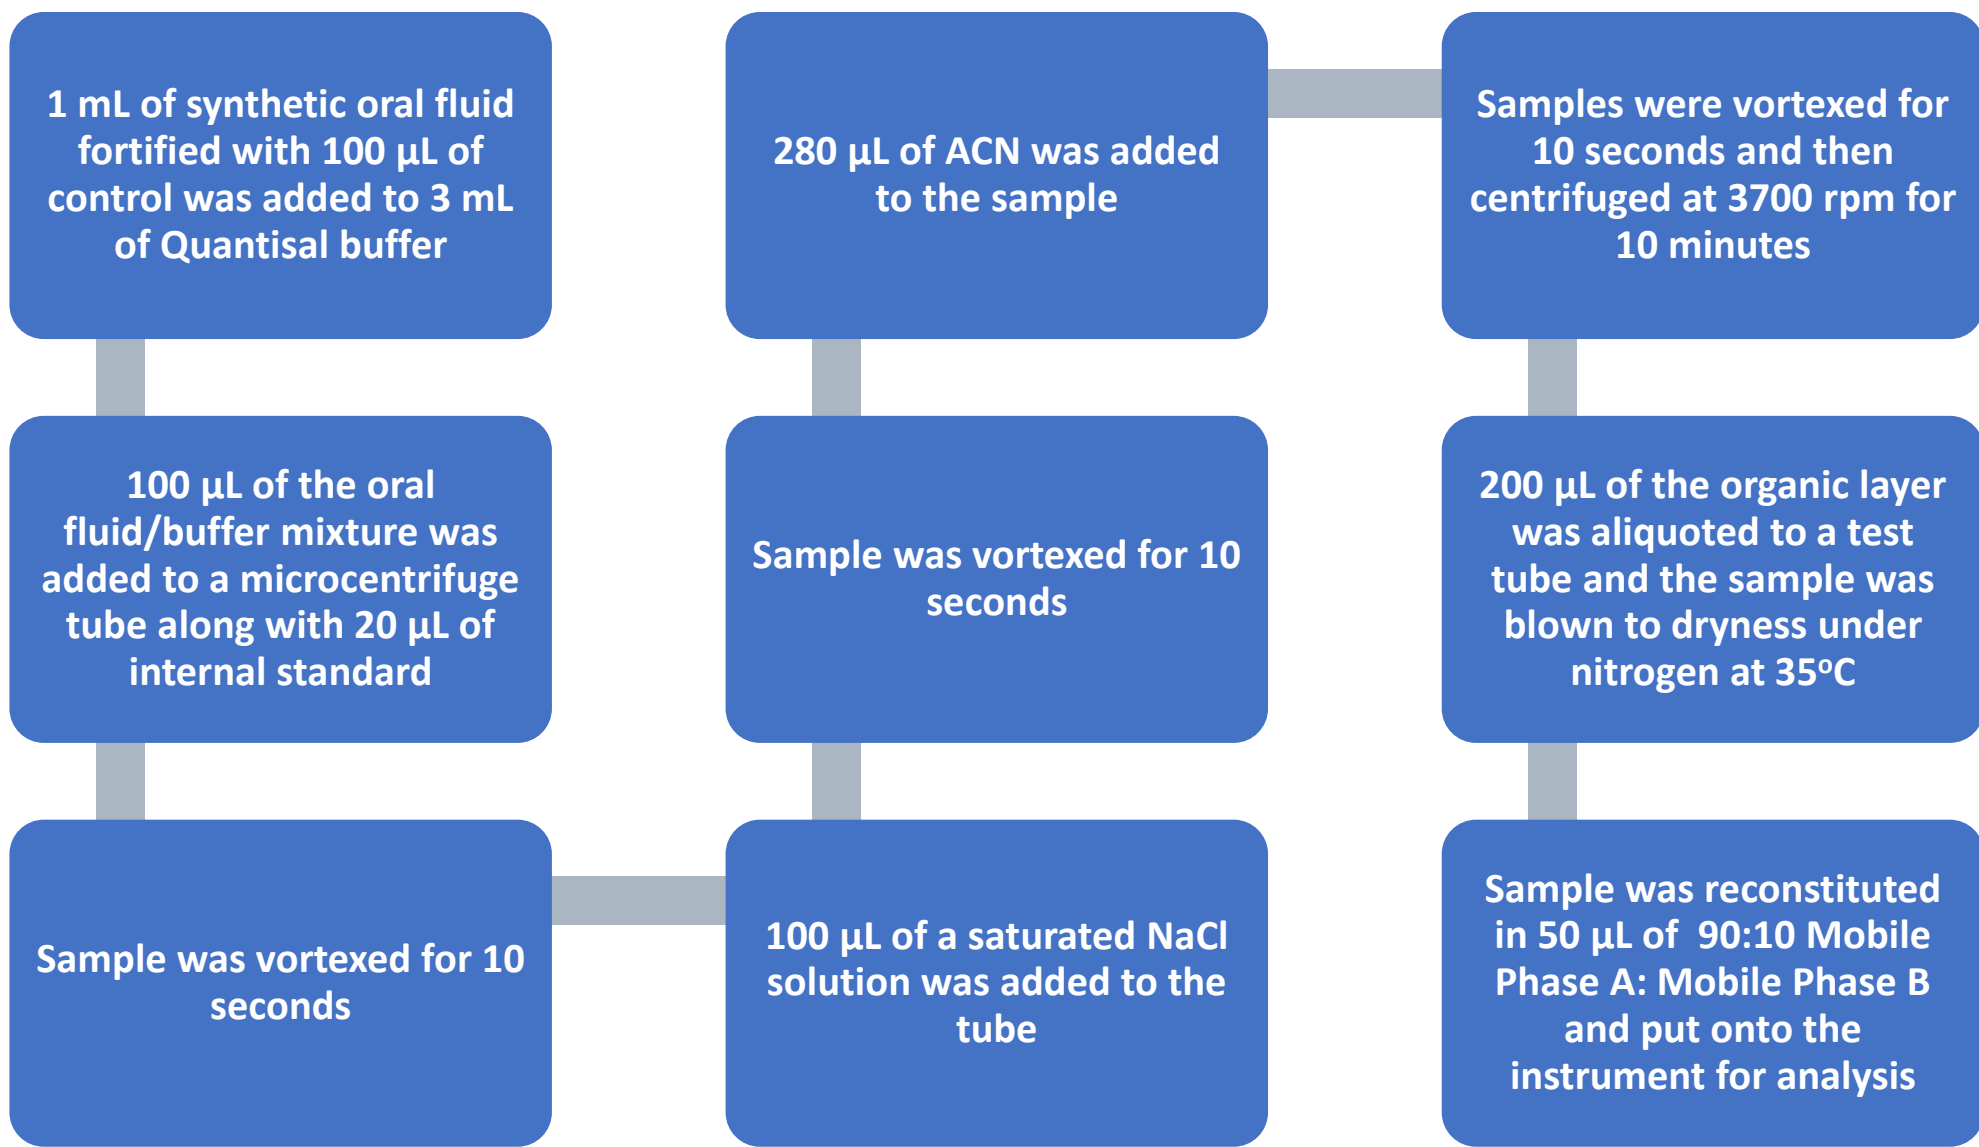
1 mL of synthetic oral fluid fortified with 100 µL of control was added to 3 mL of Quantisal buffer

100 µL of the oral fluid/buffer mixture was added to a microcentrifuge tube along with 20 µL of internal standard

Sample was vortexed for 10 seconds

100 µL of a saturated NaCl solution was added to the tube

Sample was vortexed for 10 seconds

280 µL of ACN was added to the sample

Samples were vortexed for 10 seconds and then centrifuged at 3700 rpm for 10 minutes

200 µL of the organic layer was aliquoted to a test tube and the sample was blown to dryness under nitrogen at 35$^{o}$C

Sample was reconstituted in 50 µL of 90:10 Mobile Phase A: Mobile Phase B and put onto the instrument for analysis